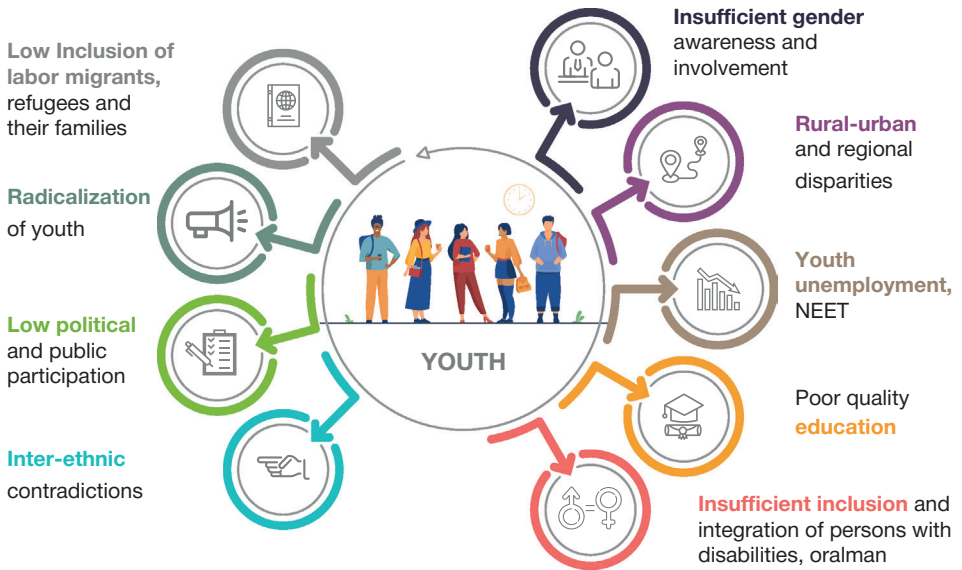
Low Inclusion of labor migrants, refugees and their families

Radicalization of youth

Low political and public participation

Inter-ethnic contradictions

YOUTH

Insufficient gender awareness and involvement

Rural-urban and regional disparities

Youth unemployment, NEET

Poor quality education

Insufficient inclusion and integration of persons with disabilities, oralman